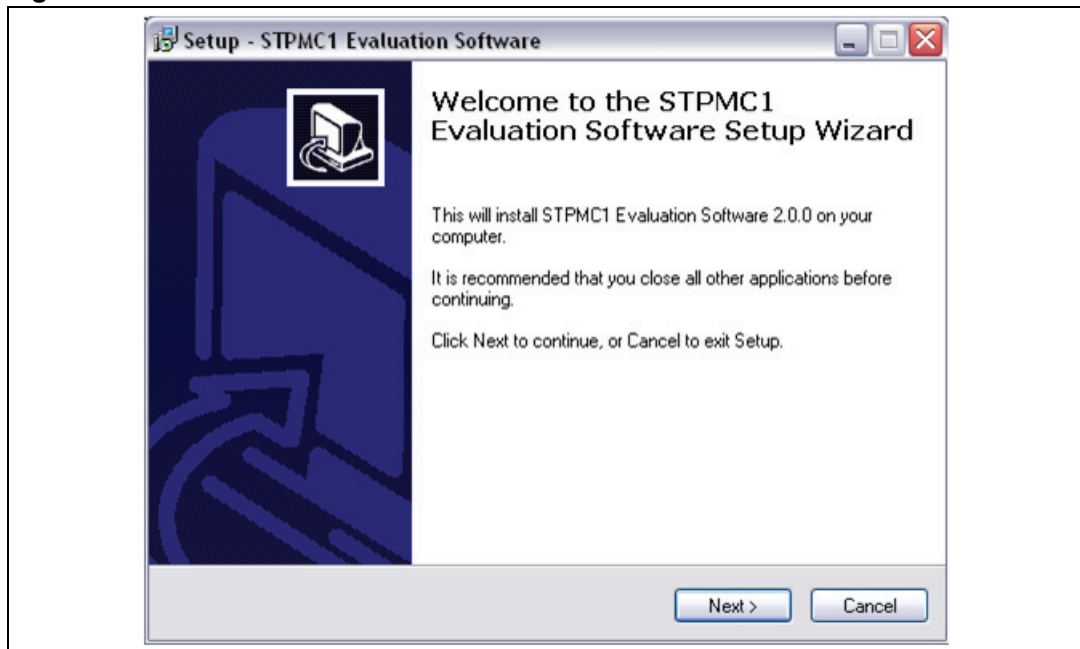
Setup - STPMC1 Evaluation Software

Welcome to the STPMC1 Evaluation Software Setup Wizard

This will install STPMC1 Evaluation Software 2.0.0 on your computer.

It is recommended that you close all other applications before continuing.

Click Next to continue, or Cancel to exit Setup.

Next >

Cancel